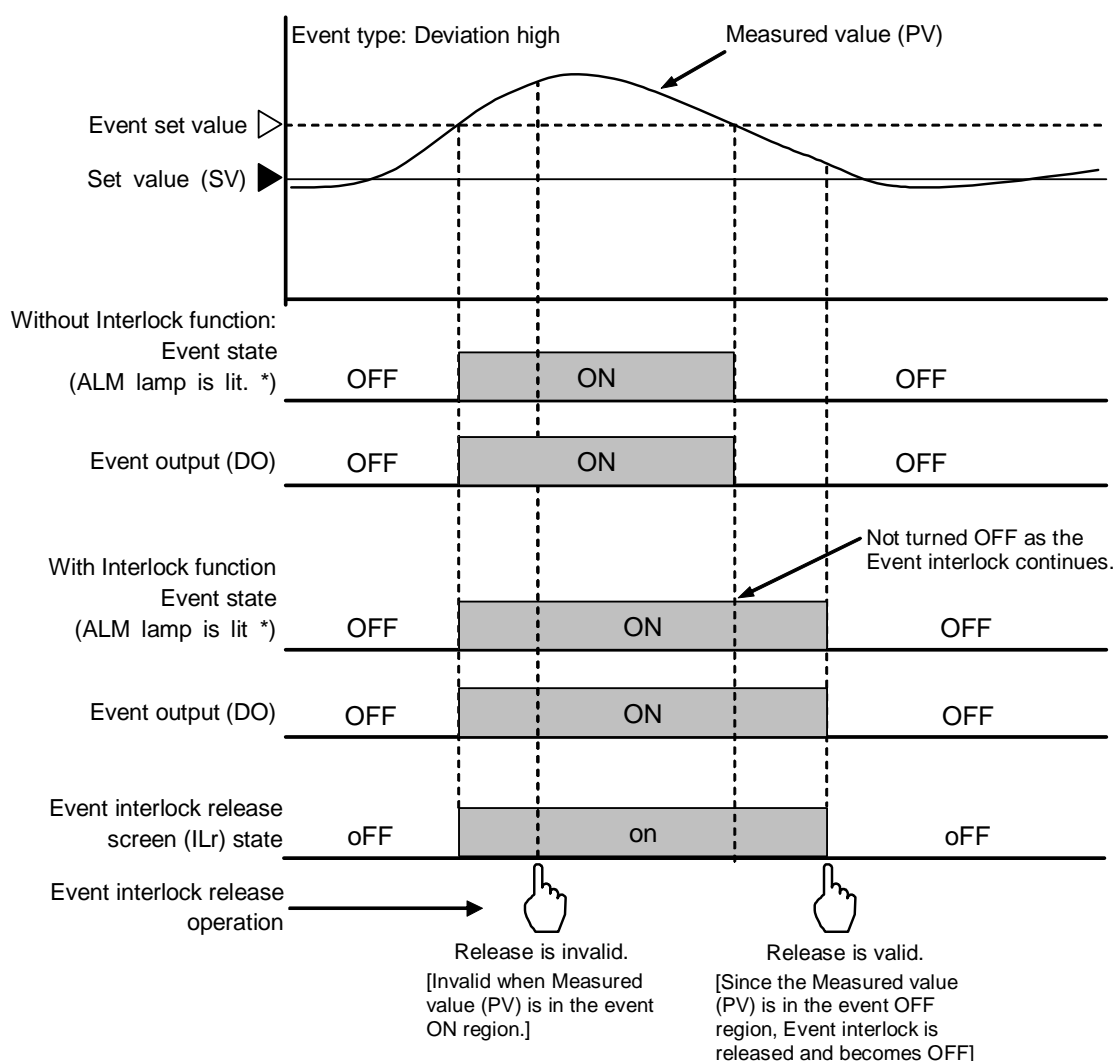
Event type: Deviation high

Measured value (PV)

Event set value

Set value (SV)

Without Interlock function:
Event state
(ALM lamp is lit. *)

OFF

ON

OFF

Event output (DO)

OFF

ON

OFF

Not turned OFF as the Event interlock continues.

With Interlock function
Event state
(ALM lamp is lit *)

OFF

ON

OFF

Event output (DO)

OFF

ON

OFF

Event interlock release screen (ILr) state

oFF

on

oFF

Event interlock release operation

Release is invalid.
[Invalid when Measured value (PV) is in the event ON region.]

Release is valid.
[Since the Measured value (PV) is in the event OFF region, Event interlock is released and becomes OFF]